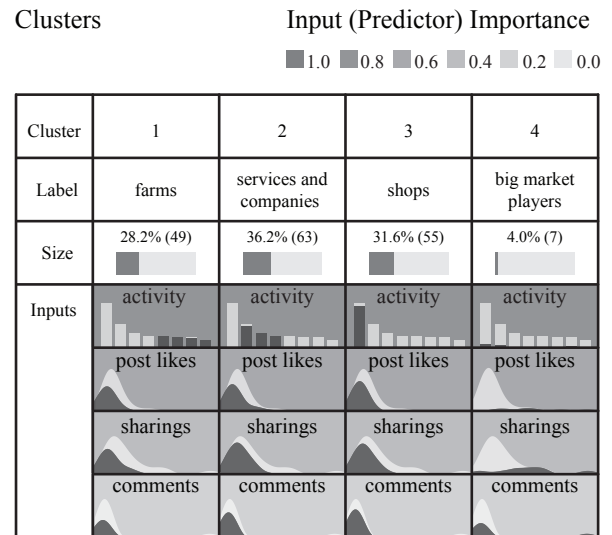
Clusters

Input (Predictor) Importance

1.0 0.8 0.6 0.4 0.2 0.0

| Cluster | 1 | 2 | 3 | 4 |
|---|---|---|---|---|
| Label | farms | services and companies | shops | big market players |
| Size | 28.2% (49) | 36.2% (63) | 31.6% (55) | 4.0% (7) |
| Inputs | activity | activity | activity | activity |
| | post likes | post likes | post likes | post likes |
| | sharings | sharings | sharings | sharings |
| | comments | comments | comments | comments |